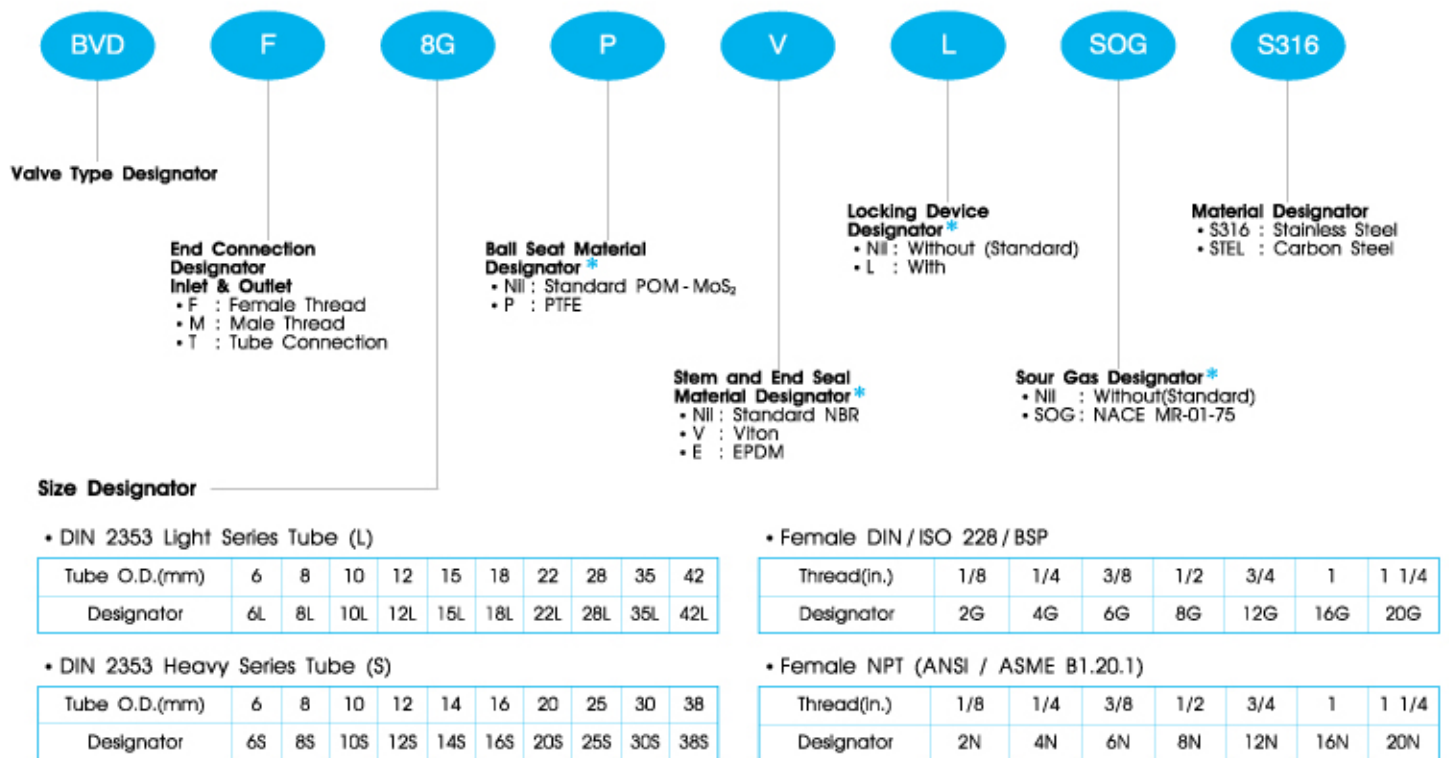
BVD F 8G P V L SOG S316

Valve Type Designator

End Connection Designator Inlet & Outlet
• F : Female Thread
• M : Male Thread
• T : Tube Connection

Ball Seat Material Designator *
• Nil : Standard POM - $MoS_2$
• P : PTFE

Stem and End Seal Material Designator *
• Nil : Standard NBR
• V : Viton
• E : EPDM

Locking Device Designator *
• Nil : Without (Standard)
• L : With

Sour Gas Designator *
• Nil : Without(Standard)
• SOG : NACE MR-01-75

Material Designator
• S316 : Stainless Steel
• STEL : Carbon Steel

Size Designator

• DIN 2353 Light Series Tube (L)

| Tube O.D.(mm) | 6 | 8 | 10 | 12 | 15 | 18 | 22 | 28 | 35 | 42 |
|---|---|---|---|---|---|---|---|---|---|---|
| Designator | 6L | 8L | 10L | 12L | 15L | 18L | 22L | 28L | 35L | 42L |

• DIN 2353 Heavy Series Tube (S)

| Tube O.D.(mm) | 6 | 8 | 10 | 12 | 14 | 16 | 20 | 25 | 30 | 38 |
|---|---|---|---|---|---|---|---|---|---|---|
| Designator | 6S | 8S | 10S | 12S | 14S | 16S | 20S | 25S | 30S | 38S |

• Female DIN / ISO 228 / BSP

| Thread(in.) | 1/8 | 1/4 | 3/8 | 1/2 | 3/4 | 1 | 1 1/4 |
|---|---|---|---|---|---|---|---|
| Designator | 2G | 4G | 6G | 8G | 12G | 16G | 20G |

• Female NPT (ANSI / ASME B1.20.1)

| Thread(in.) | 1/8 | 1/4 | 3/8 | 1/2 | 3/4 | 1 | 1 1/4 |
|---|---|---|---|---|---|---|---|
| Designator | 2N | 4N | 6N | 8N | 12N | 16N | 20N |